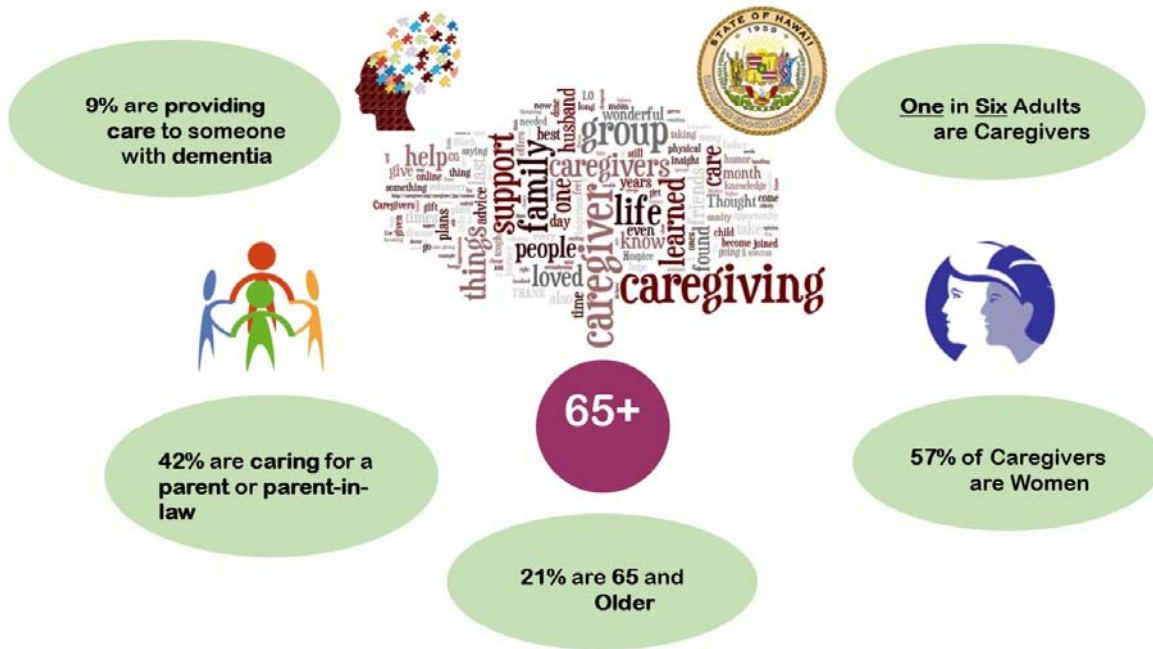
9% are providing care to someone with dementia

STATE OF HAWAII
1959

One in Six Adults are Caregivers

help give support family group caregivers husband wonderful best mom long now needed taking physical insight still care month knowledge humor come friends Thought take become joined child life one years day learned know even found caregiver people loved things time also caregiving Hospice going advice plans times Caregivers online something thing saying gift THANK

65+

42% are caring for a parent or parent-in-law

57% of Caregivers are Women

21% are 65 and Older